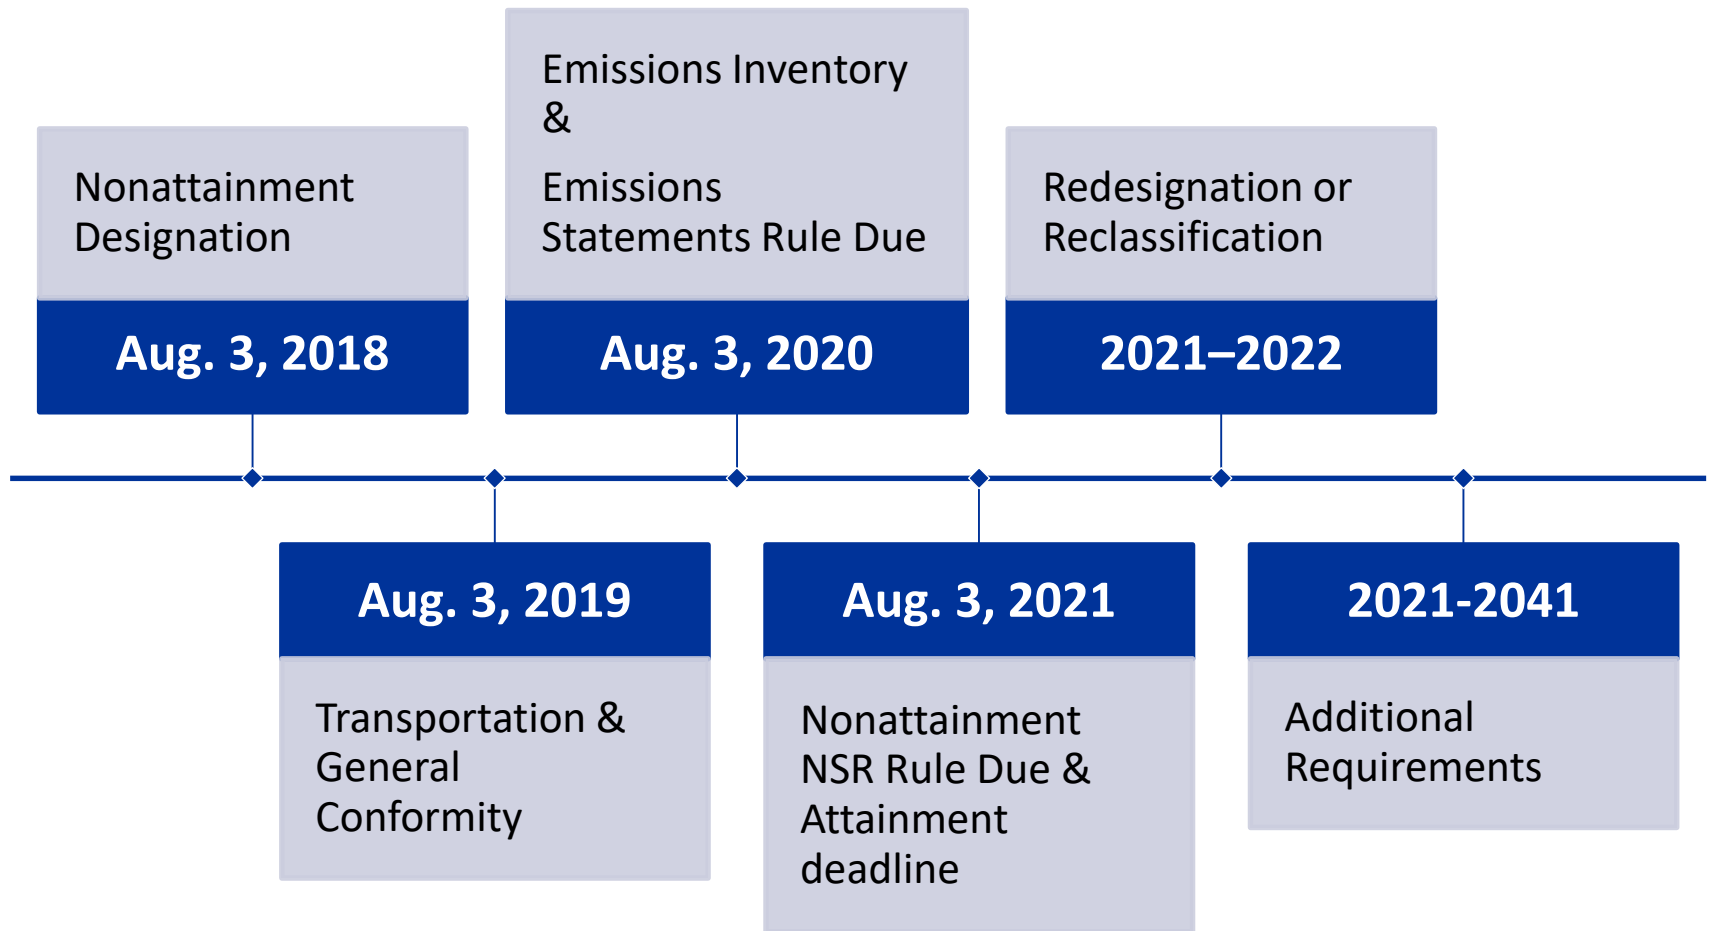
Nonattainment Designation

Aug. 3, 2018

Aug. 3, 2019

Transportation & General Conformity

Emissions Inventory
&

Emissions Statements Rule Due

Aug. 3, 2020

Aug. 3, 2021

Nonattainment NSR Rule Due & Attainment deadline

Redesignation or Reclassification

2021–2022

2021-2041

Additional Requirements